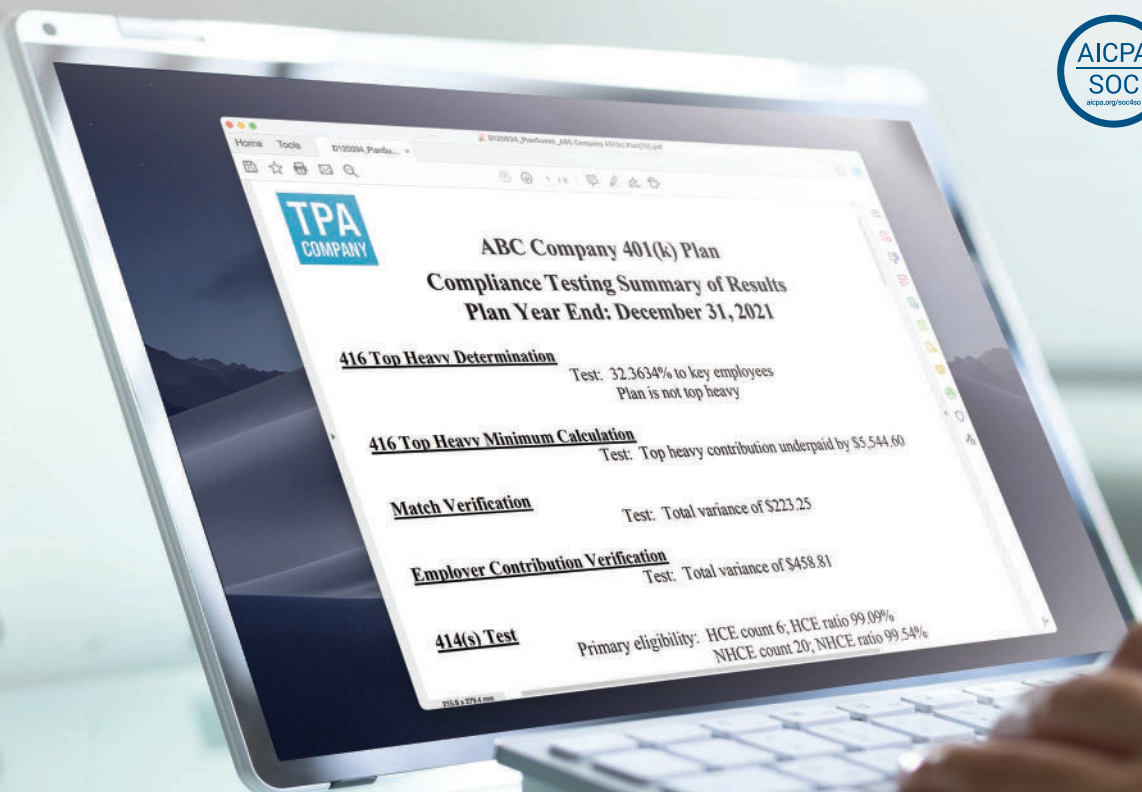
AICPA
SOC
aicpa.org/soc4so

Home Tools D120034_PlanSu... ×

D120034_PlanGuest_ABC Company 401(k) Plan[10].pdf

1 / 8

TPA
COMPANY

ABC Company 401(k) Plan
Compliance Testing Summary of Results
Plan Year End: December 31, 2021

416 Top Heavy Determination
Test: 32.3634% to key employees
Plan is not top heavy

416 Top Heavy Minimum Calculation
Test: Top heavy contribution underpaid by $5,544.60

Match Verification
Test: Total variance of $223.25

Employer Contribution Verification
Test: Total variance of $458.81

414(s) Test
Primary eligibility: HCE count 6; HCE ratio 99.09%
NHCE count 20; NHCE ratio 99.54%

215.9 x 279.4 mm